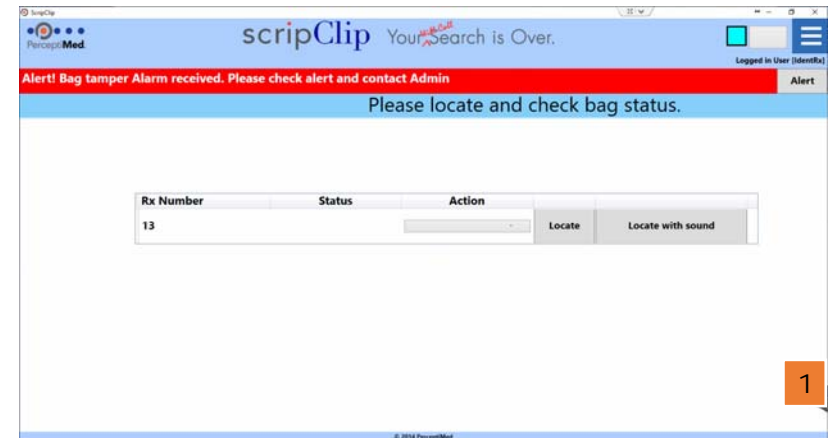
ScripClip

PerceptiMed

scripClip Your Will Call Search is Over.

Logged in User [IdentRx]

Alert! Bag tamper Alarm received. Please check alert and contact Admin

Alert

Please locate and check bag status.

| Rx Number | Status | Action | | |
|---|---|---|---|---|
| 13 | | | Locate | Locate with sound |

1

© 2014 PerceptiMed